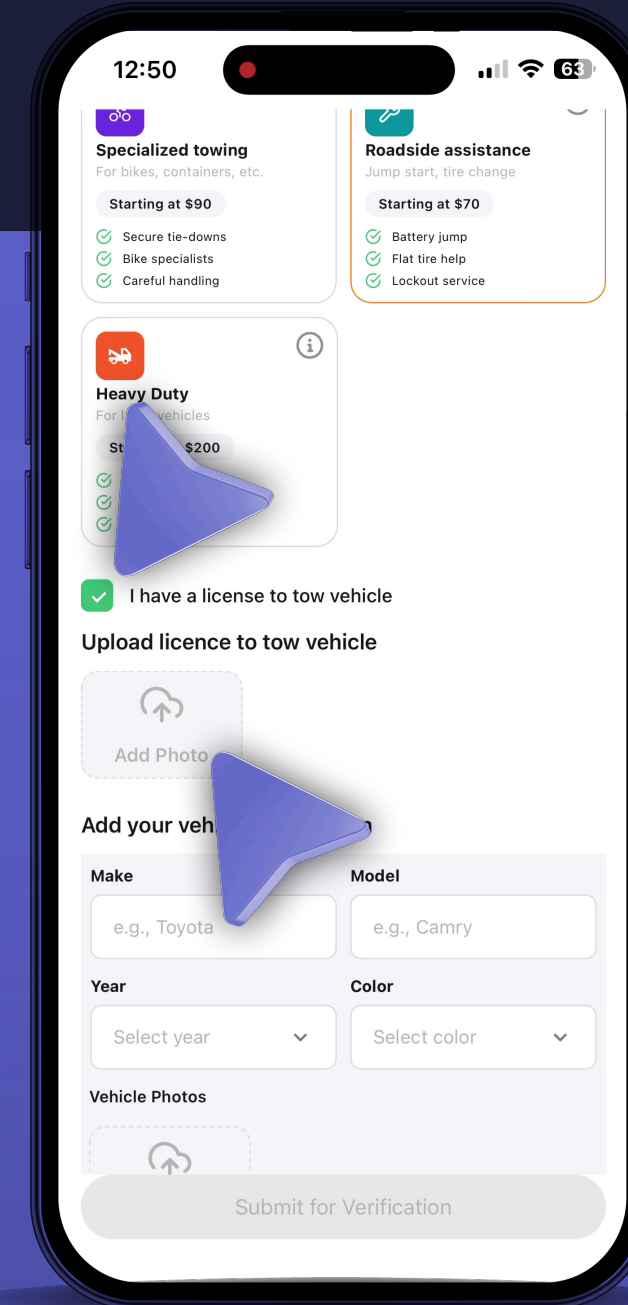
12:50

63

Specialized towing
For bikes, containers, etc.
Starting at $90
Secure tie-downs
Bike specialists
Careful handling

Roadside assistance
Jump start, tire change
Starting at $70
Battery jump
Flat tire help
Lockout service

Heavy Duty
For l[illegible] vehicles
St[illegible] $200

I have a license to tow vehicle

Upload licence to tow vehicle

Add Photo

Add your veh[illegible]

Make
e.g., Toyota

Model
e.g., Camry

Year
Select year

Color
Select color

Vehicle Photos

Submit for Verification